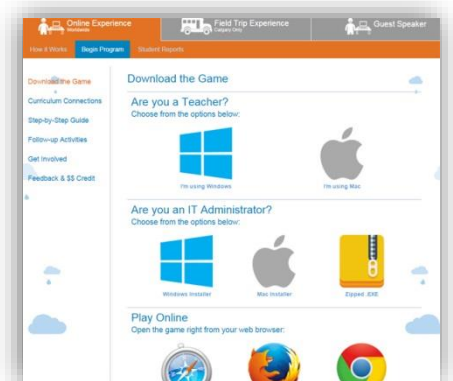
Online Experience
Worldwide

Field Trip Experience
Calgary Only

Guest Speaker

How it Works
Begin Program
Student Reports

Download the Game
Curriculum Connections
Step-by-Step Guide
Follow-up Activities
Get Involved
Feedback & $$ Credit

Download the Game

Are you a Teacher?
Choose from the options below:

I'm using Windows
I'm using Mac

Are you an IT Administrator?
Choose from the options below:

Windows Installer
Mac Installer
Zipped .EXE

Play Online
Open the game right from your web browser: